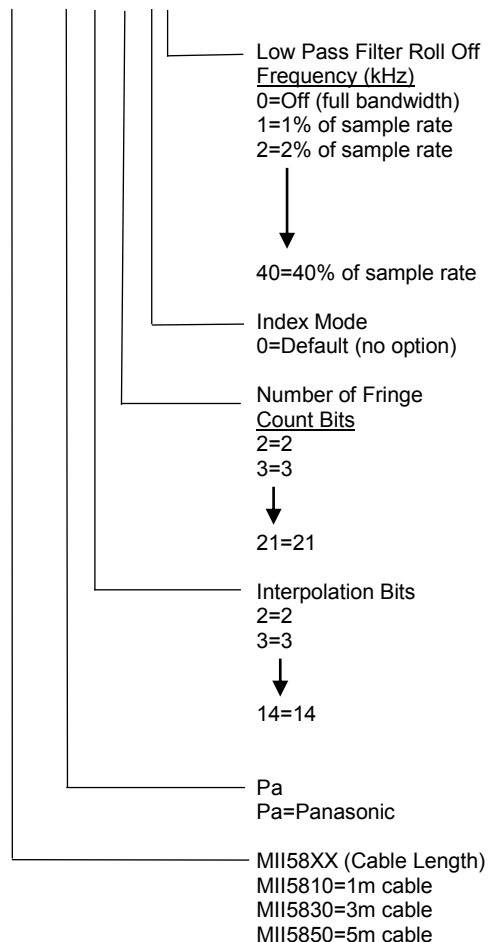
Low Pass Filter Roll Off
Frequency (kHz)
0=Off (full bandwidth)
1=1% of sample rate
2=2% of sample rate

40=40% of sample rate

Index Mode
0=Default (no option)

Number of Fringe
Count Bits
2=2
3=3

21=21

Interpolation Bits
2=2
3=3

14=14

Pa
Pa=Panasonic

MII58XX (Cable Length)
MII5810=1m cable
MII5830=3m cable
MII5850=5m cable